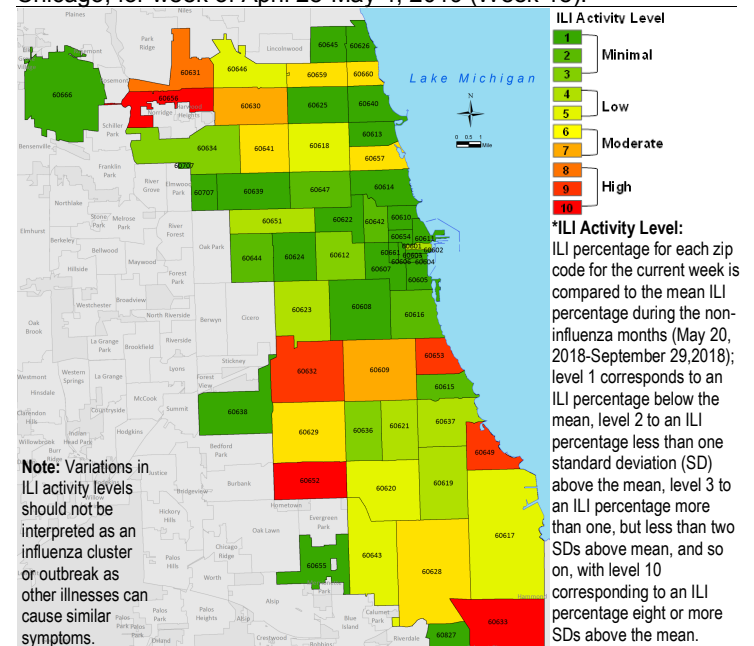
Chicago, for week of April 28-May 4, 2019 (Week 18).

ILI Activity Level
1
2 Minimal
3
4
5 Low
6
7 Moderate
8
9 High
10

*ILI Activity Level:
ILI percentage for each zip code for the current week is compared to the mean ILI percentage during the non-influenza months (May 20, 2018-September 29,2018); level 1 corresponds to an ILI percentage below the mean, level 2 to an ILI percentage less than one standard deviation (SD) above the mean, level 3 to an ILI percentage more than one, but less than two SDs above mean, and so on, with level 10 corresponding to an ILI percentage eight or more SDs above the mean.

Note: Variations in ILI activity levels should not be interpreted as an influenza cluster or outbreak as other illnesses can cause similar symptoms.

Lake Michigan
N
0 0.5 1 Miles

Plaines
Park Ridge
Niles
Lincolnwood
Skokie
Elk Grove Village
Rosemont
Norridge
Harwood Heights
Schiller Park
Bensenville
Franklin Park
River Grove
Elmwood Park
Northlake
Stone Park
Melrose Park
River Forest
Elmhurst
Berkeley
Bellwood
Maywood
Oak Park
Forest Park
Hillside
Westchester
Broadview
North Riverside
Berwyn
Cicero
Oak Brook
La Grange Park
Brookfield
Riverside
La Grange
Western Springs
Lyons
Stickney
Forest View
Westmont
Hinsdale
McCook
Countryside
Summit
Clarendon Hills
Indian Head Park
Hodgkins
Willowbrook
Burr Ridge
Bedford Park
Justice
Burbank
Bridgeview
Hickory Hills
Hometown
Oak Lawn
Evergreen Park
Chicago Ridge
Palos Hills
Worth
Alsip
Palos Park
Palos Heights
Calumet Park
Blue Island
Crestwood
Riverdale
Robbins
Orland
Hammond

60666
60631
60646
60645
60626
60659
60660
60656
60630
60625
60640
60613
60634
60641
60618
60657
60707
60639
60647
60614
60651
60622
60642
60610
60654
60611
60601
60602
60603
60604
60605
60661
60606
60607
60644
60624
60612
60623
60608
60616
60632
60609
60653
60615
60638
60629
60636
60621
60637
60649
60652
60620
60619
60617
60643
60628
60655
60633
60827